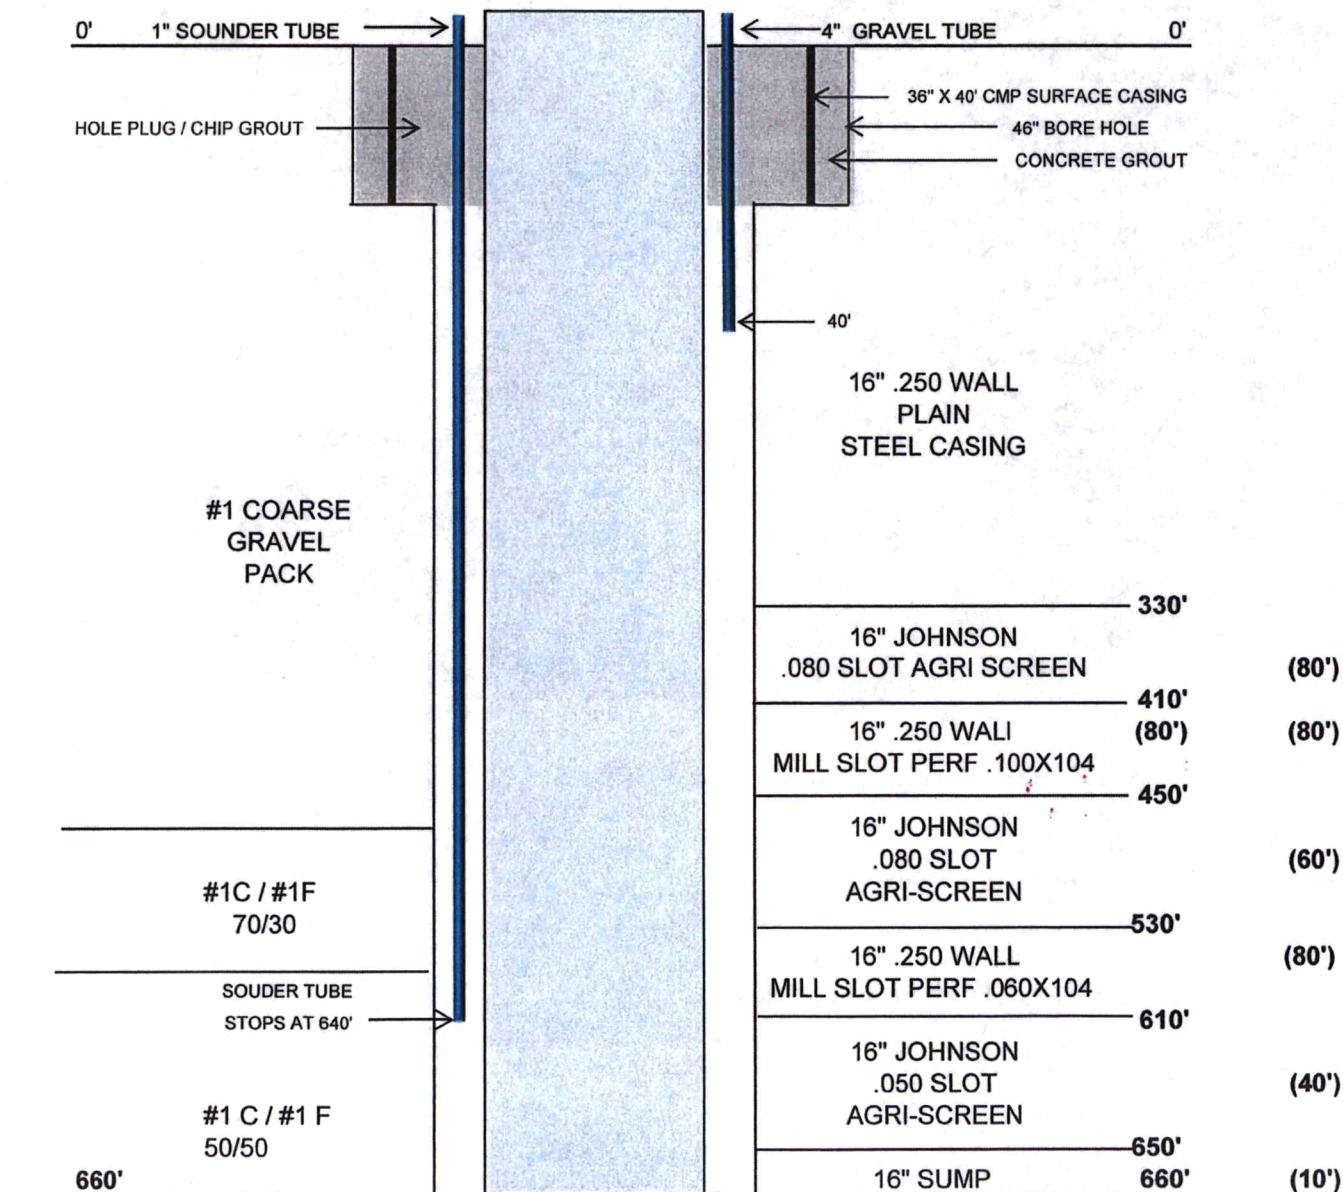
0' 1" SOUNDER TUBE

4" GRAVEL TUBE 0'

36" X 40' CMP SURFACE CASING

HOLE PLUG / CHIP GROUT

46" BORE HOLE

CONCRETE GROUT

40'

16" .250 WALL
PLAIN
STEEL CASING

#1 COARSE
GRAVEL
PACK

330'

16" JOHNSON
.080 SLOT AGRI SCREEN

(80')

410'

16" .250 WALI
MILL SLOT PERF .100X104

(80')

(80')

450'

16" JOHNSON
.080 SLOT
AGRI-SCREEN

(60')

#1C / #1F
70/30

530'

16" .250 WALL
MILL SLOT PERF .060X104

(80')

SOUDER TUBE
STOPS AT 640'

610'

16" JOHNSON
.050 SLOT
AGRI-SCREEN

(40')

#1 C / #1 F
50/50

650'

660'

16" SUMP

660'

(10')